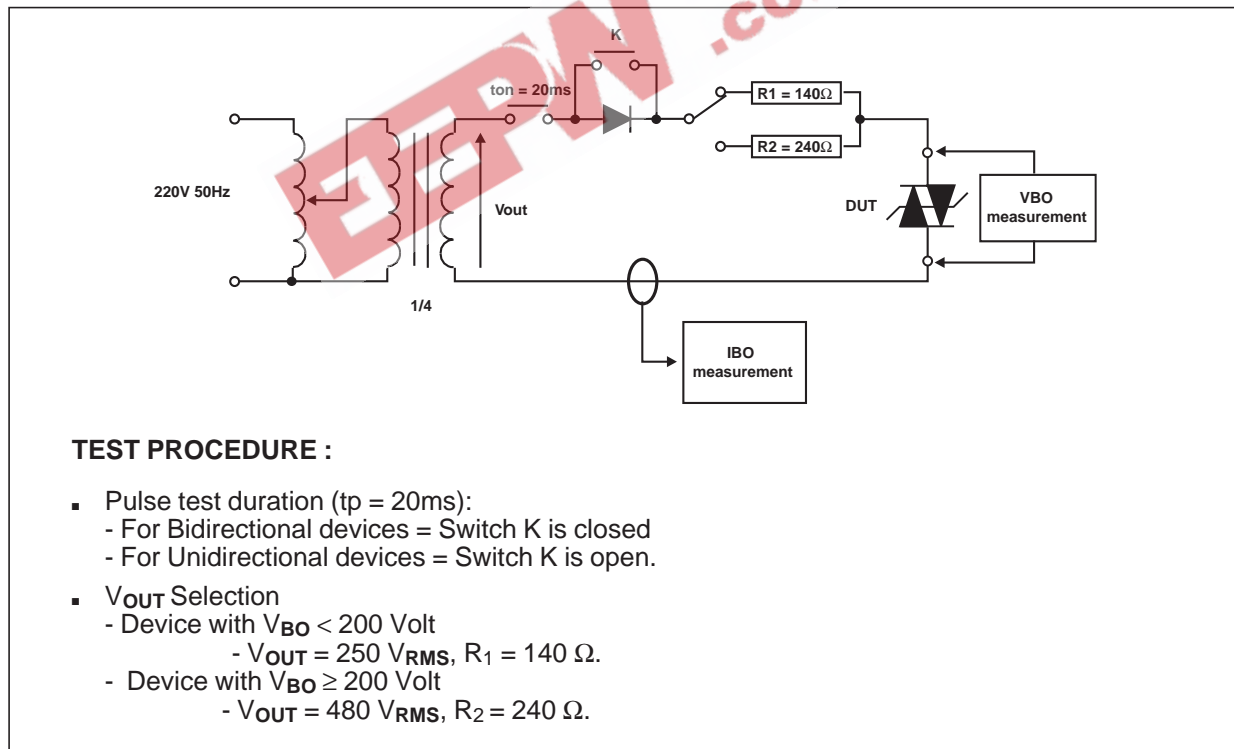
K
ton = 20ms
R1 = 140Ω
R2 = 240Ω
220V 50Hz
Vout
DUT
VBO measurement
1/4
IBO measurement

**TEST PROCEDURE :**

- Pulse test duration (tp = 20ms):
 - For Bidirectional devices = Switch K is closed
 - For Unidirectional devices = Switch K is open.

- $V_{OUT}$ Selection
 - Device with $V_{BO} < 200$ Volt
 - $V_{OUT} = 250\ V_{RMS}$, $R_1 = 140\ \Omega$.
 - Device with $V_{BO} \geq 200$ Volt
 - $V_{OUT} = 480\ V_{RMS}$, $R_2 = 240\ \Omega$.